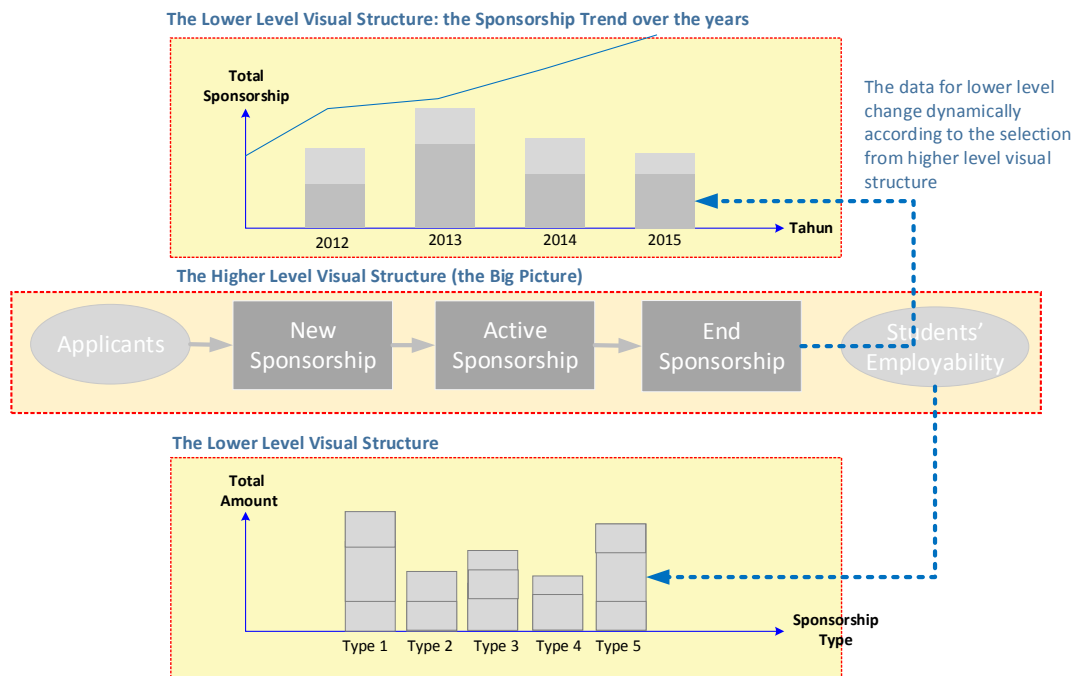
The Lower Level Visual Structure: the Sponsorship Trend over the years

Total Sponsorship

2012
2013
2014
2015
Tahun

The data for lower level change dynamically according to the selection from higher level visual structure

The Higher Level Visual Structure (the Big Picture)

Applicants
New Sponsorship
Active Sponsorship
End Sponsorship
Students' Employability

The Lower Level Visual Structure

Total Amount

Type 1
Type 2
Type 3
Type 4
Type 5
Sponsorship Type